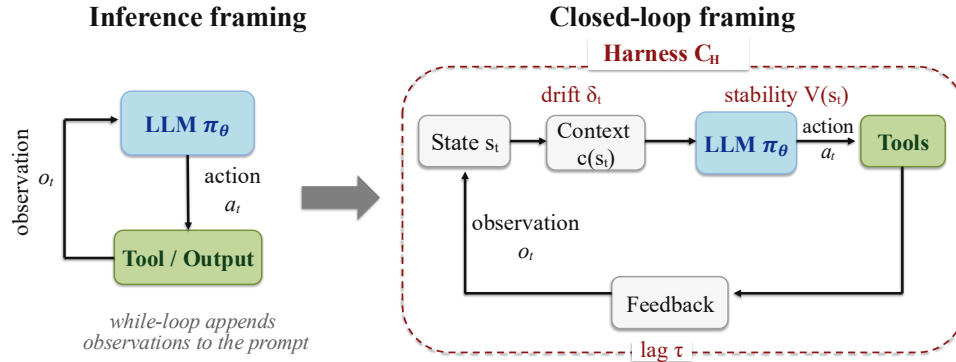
Inference framing

observation

$o_t$

LLM $\pi_\theta$

action
$a_t$

Tool / Output

while-loop appends observations to the prompt

Closed-loop framing

Harness $C_H$

drift $\delta_t$

stability $V(s_t)$

State $s_t$

Context $c(s_t)$

LLM $\pi_\theta$

action
$a_t$

Tools

observation
$o_t$

Feedback

lag $\tau$